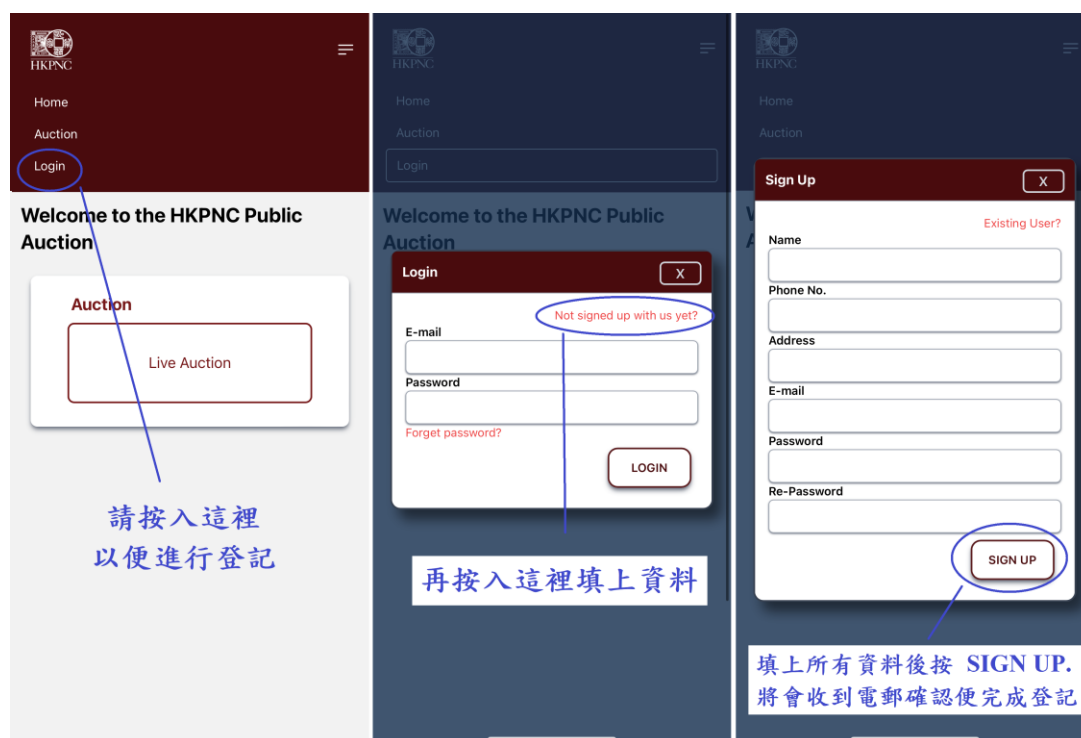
HKPNC

Home

Auction

Login

Welcome to the HKPNC Public Auction

Auction

Live Auction

請按入這裡
以便進行登記

HKPNC

Home

Auction

Login

Welcome to the HKPNC Public Auction

Login

X

Not signed up with us yet?

E-mail

Password

Forget password?

LOGIN

再按入這裡填上資料

HKPNC

Home

Auction

Sign Up

X

Existing User?

Name

Phone No.

Address

E-mail

Password

Re-Password

SIGN UP

填上所有資料後按 SIGN UP.
將會收到電郵確認便完成登記